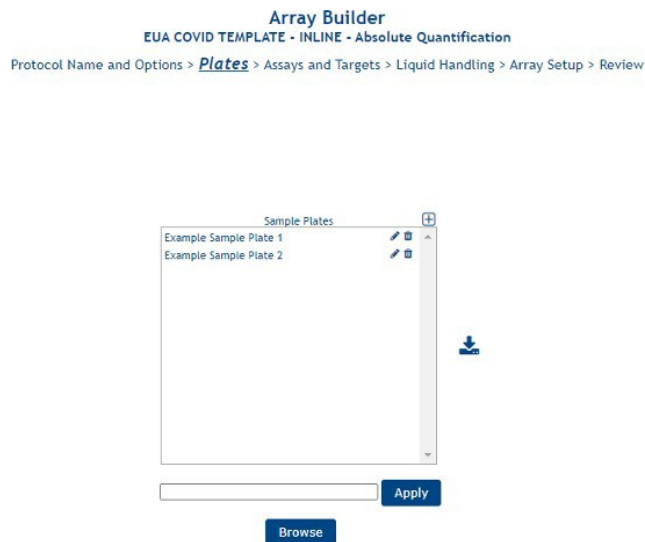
Array Builder
EUA COVID TEMPLATE - INLINE - Absolute Quantification

Protocol Name and Options > Plates > Assays and Targets > Liquid Handling > Array Setup > Review

Sample Plates

Example Sample Plate 1

Example Sample Plate 2

Apply

Browse